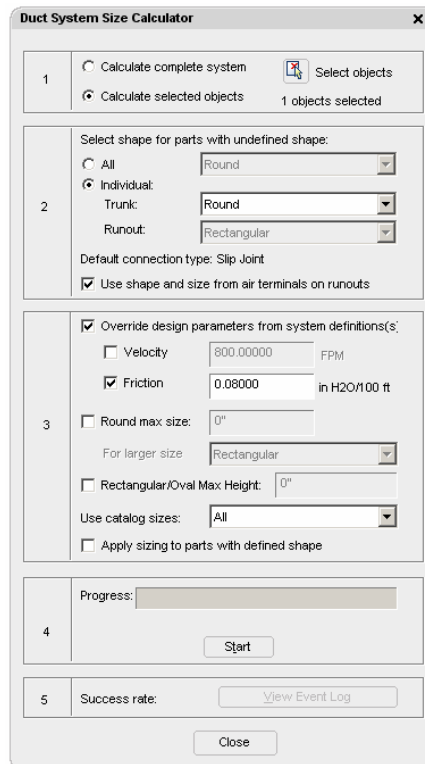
Duct System Size Calculator

×

1

Calculate complete system

Calculate selected objects

Select objects

1 objects selected

2

Select shape for parts with undefined shape:

All

Round

Individual:

Trunk:

Round

Runout:

Rectangular

Default connection type: Slip Joint

Use shape and size from air terminals on runouts

3

Override design parameters from system definitions(s)

Velocity

800.00000

FPM

Friction

0.08000

in H2O/100 ft

Round max size:

0"

For larger size

Rectangular

Rectangular/Oval Max Height:

0"

Use catalog sizes:

All

Apply sizing to parts with defined shape

4

Progress:

Start

5

Success rate:

View Event Log

Close